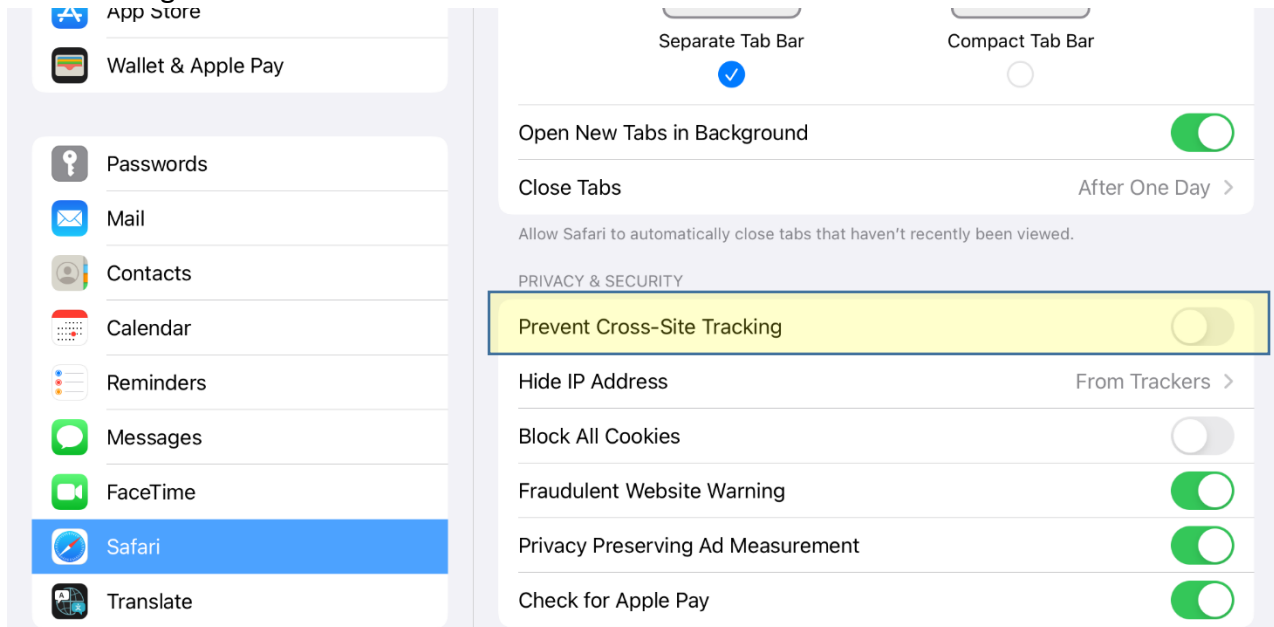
App Store
Wallet & Apple Pay

Passwords
Mail
Contacts
Calendar
Reminders
Messages
FaceTime
Safari
Translate

Separate Tab Bar
Compact Tab Bar

Open New Tabs in Background
Close Tabs After One Day
Allow Safari to automatically close tabs that haven't recently been viewed.

PRIVACY & SECURITY
Prevent Cross-Site Tracking
Hide IP Address From Trackers
Block All Cookies
Fraudulent Website Warning
Privacy Preserving Ad Measurement
Check for Apple Pay